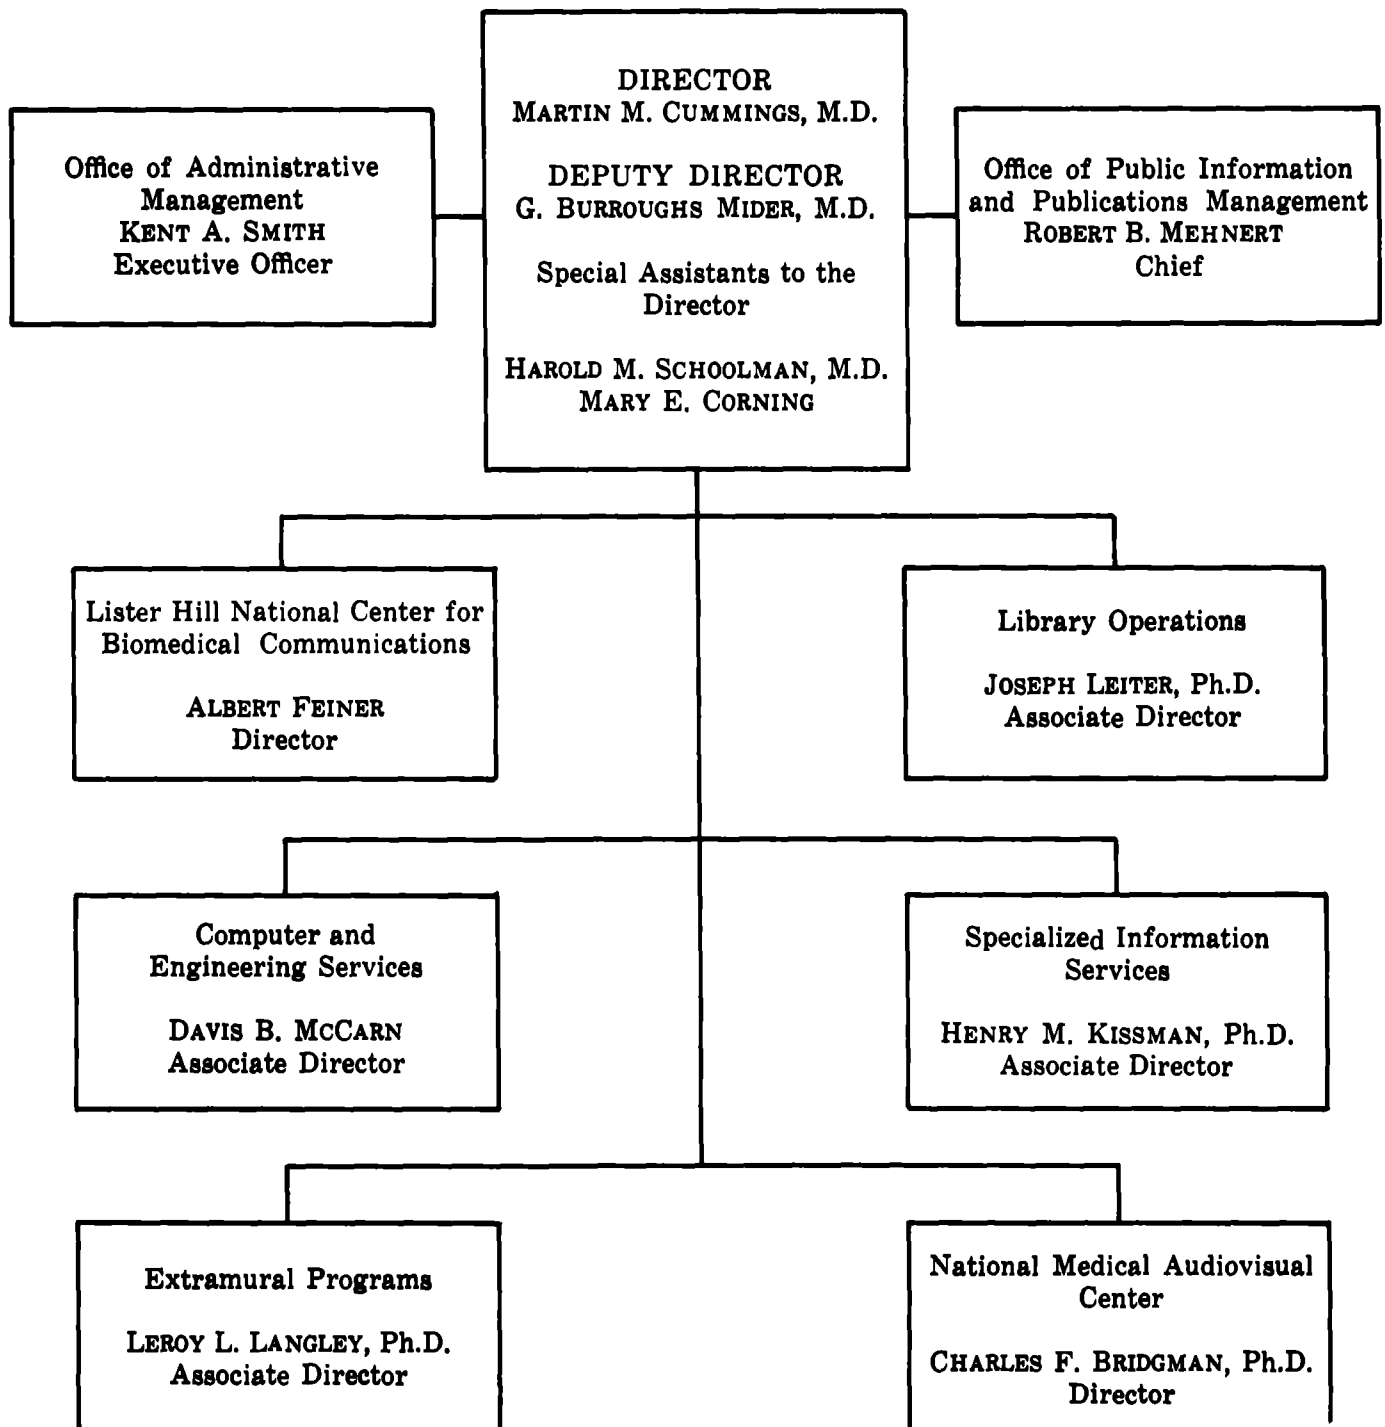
DIRECTOR
MARTIN M. CUMMINGS, M.D.

DEPUTY DIRECTOR
G. BURROUGHS MIDER, M.D.

Special Assistants to the Director

HAROLD M. SCHOOLMAN, M.D.
MARY E. CORNING

Office of Administrative Management
KENT A. SMITH
Executive Officer

Office of Public Information and Publications Management
ROBERT B. MEHNERT
Chief

Lister Hill National Center for Biomedical Communications

ALBERT FEINER
Director

Library Operations

JOSEPH LEITER, Ph.D.
Associate Director

Computer and Engineering Services

DAVIS B. MCCARN
Associate Director

Specialized Information Services

HENRY M. KISSMAN, Ph.D.
Associate Director

Extramural Programs

LEROY L. LANGLEY, Ph.D.
Associate Director

National Medical Audiovisual Center

CHARLES F. BRIDGMAN, Ph.D.
Director